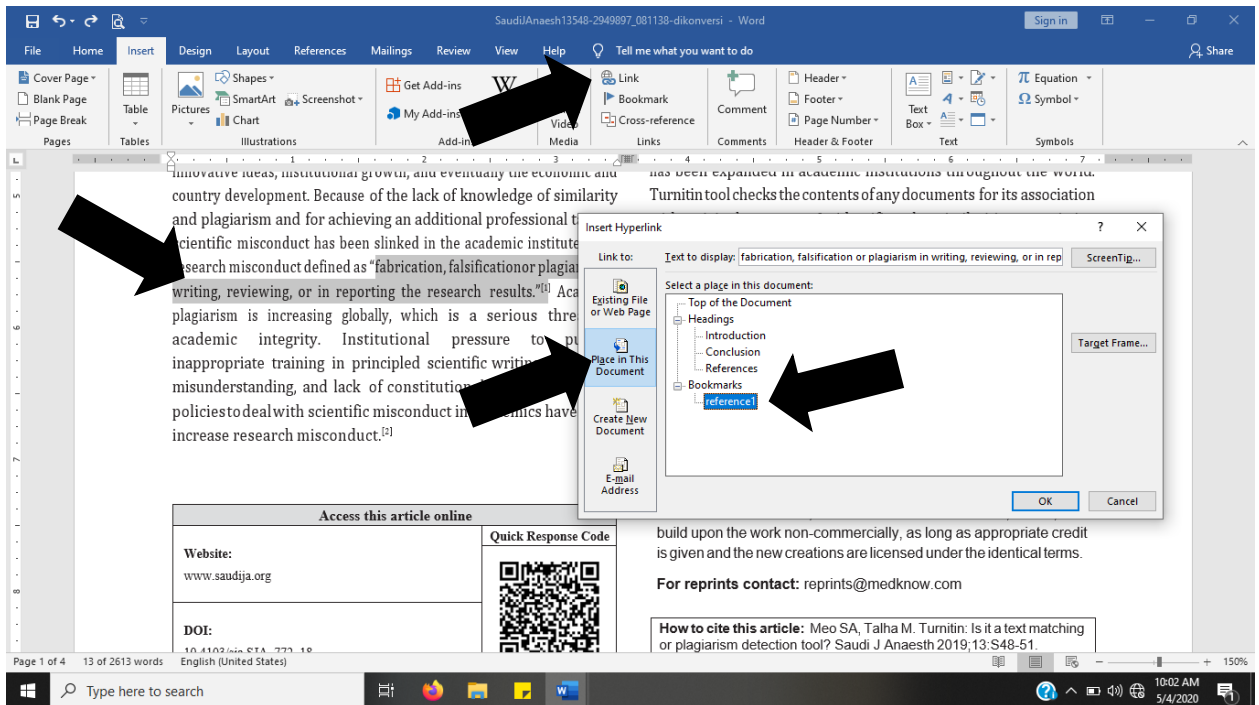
SaudiJAnaesh13548-2949897_081138-dikonversi - Word

Sign in

File Home Insert Design Layout References Mailings Review View Help Tell me what you want to do Share

Cover Page
Blank Page
Page Break
Pages

Table
Tables

Pictures
Shapes
SmartArt
Chart
Screenshot
Illustrations

Get Add-ins
My Add-ins
Add-ins

Video
Media

Link
Bookmark
Cross-reference
Links

Comment
Comments

Header
Footer
Page Number
Header & Footer

Text Box
Text

Equation
Symbol
Symbols

innovative ideas, institutional growth, and eventually the economic and country development. Because of the lack of knowledge of similarity and plagiarism and for achieving an additional professional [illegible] scientific misconduct has been slinked in the academic institute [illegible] research misconduct defined as "fabrication, falsificationor plagiar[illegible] writing, reviewing, or in reporting the research results."[1] Aca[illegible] plagiarism is increasing globally, which is a serious thre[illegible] academic integrity. Institutional pressure to pu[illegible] inappropriate training in principled scientific writin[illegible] misunderstanding, and lack of constitution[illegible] policies to deal with scientific misconduct in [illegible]emics have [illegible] increase research misconduct.[2]

has been expanded in academic institutions throughout the world. Turnitin tool checks the contents of any documents for its association

Insert Hyperlink

Link to:
Existing File or Web Page
Place in This Document
Create New Document
E-mail Address

Text to display: fabrication, falsification or plagiarism in writing, reviewing, or in rep
ScreenTip...

Select a place in this document:
Top of the Document
Headings
Introduction
Conclusion
References
Bookmarks
reference1

Target Frame...

OK Cancel

Access this article online
Quick Response Code
Website:
www.saudija.org
DOI:
10.4103/sja.SJA_772_18

build upon the work non-commercially, as long as appropriate credit is given and the new creations are licensed under the identical terms.

For reprints contact: reprints@medknow.com

How to cite this article: Meo SA, Talha M. Turnitin: Is it a text matching or plagiarism detection tool? Saudi J Anaesth 2019;13:S48-51.

Page 1 of 4 13 of 2613 words English (United States) 150%

Type here to search 10:02 AM 5/4/2020